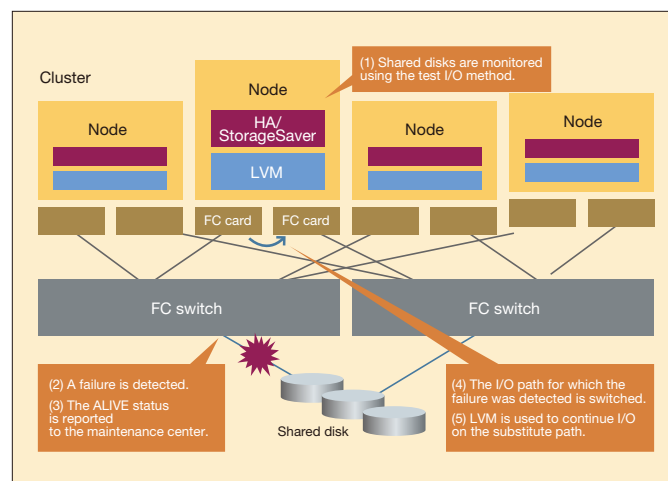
Cluster

(1) Shared disks are monitored using the test I/O method.

Node

HA/
StorageSaver

LVM

Node

Node

Node

FC card

FC card

FC switch

FC switch

(2) A failure is detected.

(3) The ALIVE status is reported to the maintenance center.

Shared disk

(4) The I/O path for which the failure was detected is switched.

(5) LVM is used to continue I/O on the substitute path.